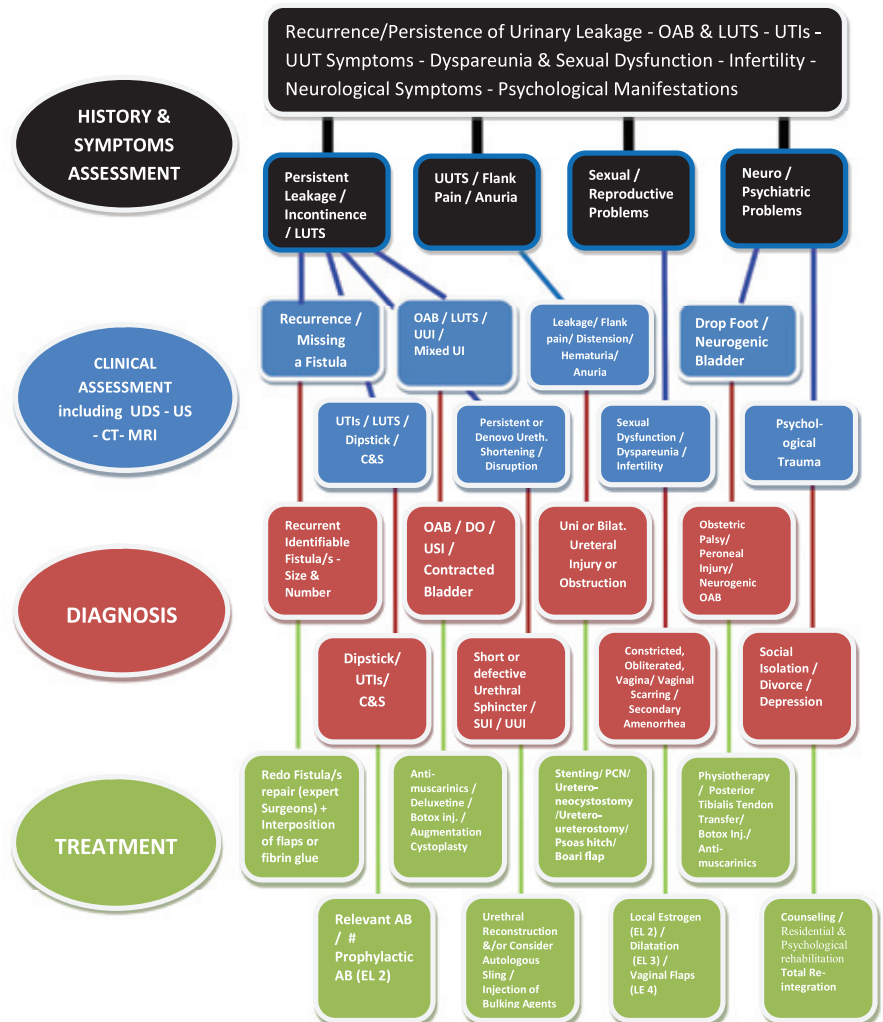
Recurrence/Persistence of Urinary Leakage - OAB & LUTS - UTIs - UUT Symptoms - Dyspareunia & Sexual Dysfunction - Infertility - Neurological Symptoms - Psychological Manifestations

HISTORY & SYMPTOMS ASSESSMENT

Persistent Leakage / Incontinence / LUTS

UUTS / Flank Pain / Anuria

Sexual / Reproductive Problems

Neuro / Psychiatric Problems

CLINICAL ASSESSMENT including UDS - US - CT- MRI

Recurrence / Missing a Fistula

OAB / LUTS / UUI / Mixed UI

Leakage/ Flank pain/ Distension/ Hematuria/ Anuria

Drop Foot / Neurogenic Bladder

UTIs / LUTS / Dipstick / C&S

Persistent or Denovo Ureth. Shortening / Disruption

Sexual Dysfunction / Dyspareunia / Infertility

Psychol-ogical Trauma

DIAGNOSIS

Recurrent Identifiable Fistula/s - Size & Number

OAB / DO / USI / Contracted Bladder

Uni or Bilat. Ureteral Injury or Obstruction

Obstetric Palsy/ Peroneal Injury/ Neurogenic OAB

Dipstick/ UTIs/ C&S

Short or defective Urethral Sphincter / SUI / UUI

Constricted, Obliterated, Vagina/ Vaginal Scarring / Secondary Amenorrhea

Social Isolation / Divorce / Depression

TREATMENT

Redo Fistula/s repair (expert Surgeons) + Interposition of flaps or fibrin glue

Anti-muscarinics / Deluxetine / Botox inj. / Augmentation Cystoplasty

Stenting/ PCN/ Uretero-neocystostomy /Uretero-ureterostomy/ Psoas hitch/ Boari flap

Physiotherapy / Posterior Tibialis Tendon Transfer/ Botox Inj./ Anti-muscarinics

Relevant AB / # Prophylactic AB (EL 2)

Urethral Reconstruction &/or Consider Autologous Sling / Injection of Bulking Agents

Local Estrogen (EL 2) / Dilatation (EL 3) / Vaginal Flaps (LE 4)

Counseling / Residential & Psychological rehabilitation Total Re-integration